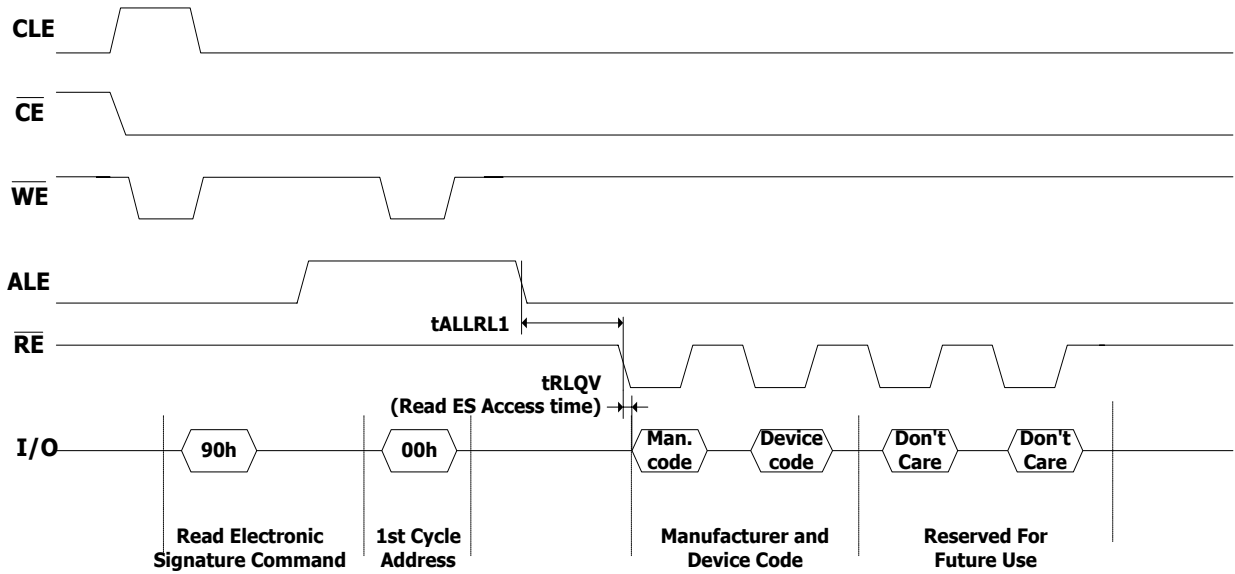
CLE

$\overline{CE}$

$\overline{WE}$

ALE

tALLRL1

$\overline{RE}$

tRLQV
(Read ES Access time)

I/O

90h

00h

Man. code

Device code

Don't Care

Don't Care

Read Electronic Signature Command

1st Cycle Address

Manufacturer and Device Code

Reserved For Future Use